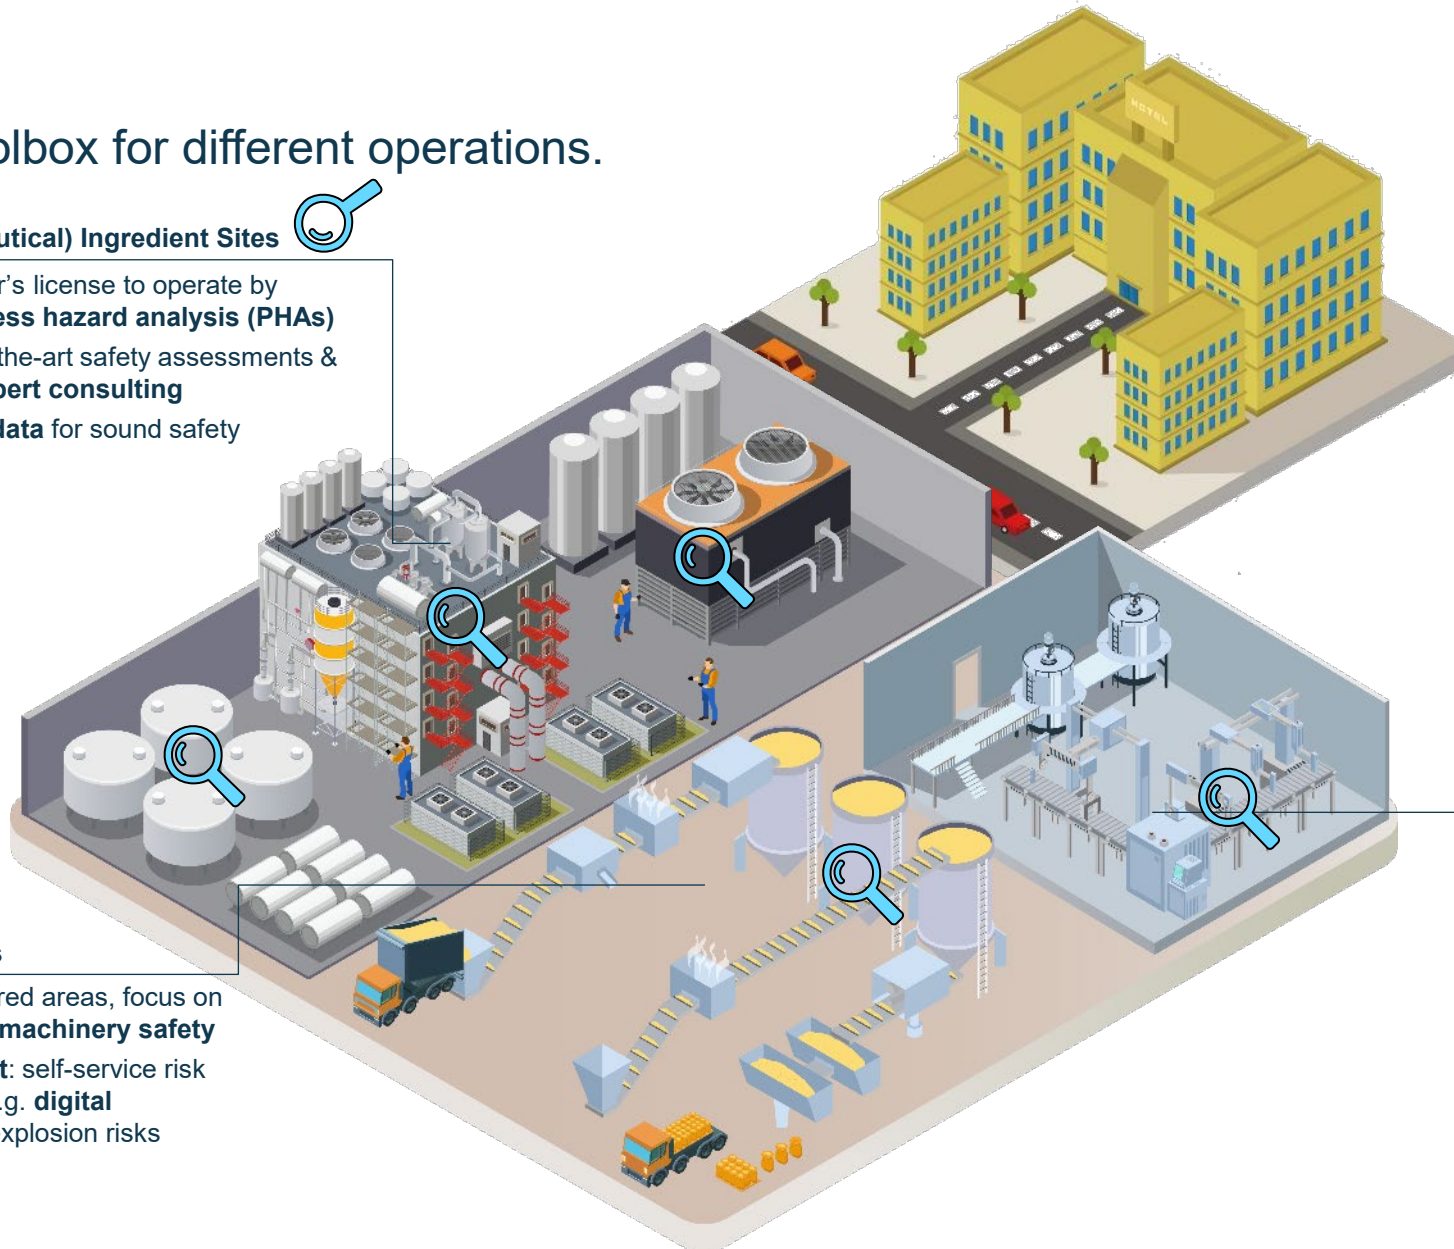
olbox for different operations.

utical) Ingredient Sites

r's license to operate by ess hazard analysis (PHAs)

the-art safety assessments & pert consulting

data for sound safety

HOTEL

s

red areas, focus on machinery safety

t: self-service risk .g. digital xplosion risks